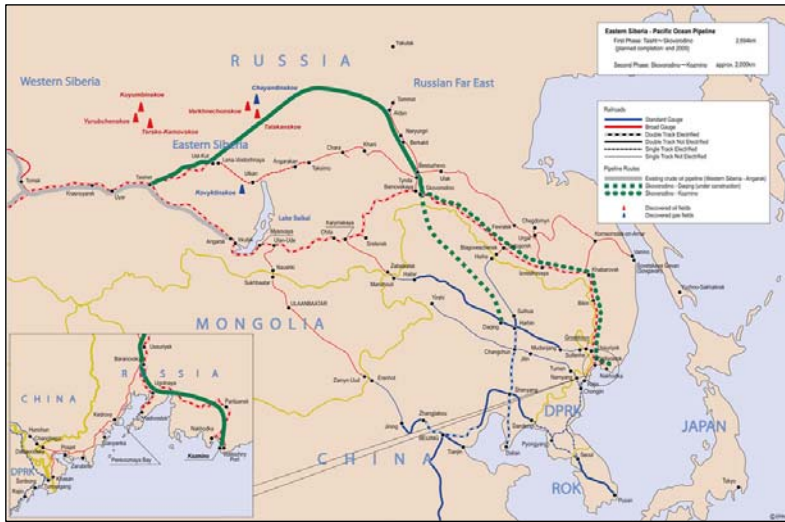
Eastern Siberia - Pacific Ocean Pipeline

First Phase: Taishet—Skovorodino (planned completion: end 2009) 2,694km

Second Phase: Skovorodino—Kozmino approx. 2,000km

Railroads
Standard Gauge
Broad Gauge
Double Track Electrified
Double Track Not Electrified
Single Track Electrified
Single Track Not Electrified

Pipeline Routes
Existing crude oil pipeline (Western Siberia - Angarsk)
Skovorodino - Daqing (under construction)
Skovorodino - Kozmino

Discovered oil fields
Discovered gas fields

RUSSIA

Yakutsk

Western Siberia

Russian Far East

Kuyumbinskoe
Yurubchenskoe
Tersko-Kamovskoe
Verkhnechonskoe
Chayandinskoe
Talakanskoe

Eastern Siberia

Kovyktinskoe

Lake Baikal

Tommot
Aldan
Neryungri
Berkakit
Tynda
Skovorodino
Taishet
Ust-Kut
Lena-Vostochnaya
Ulkan
Angarakan
Chara
Khani
Taksimo
Bestuzhevo
Ulak
Uye
Tomsk
Krasnoyarsk
Angarsk
Irkutsk
Mysovaya
Ulan-Ude
Chita
Karymskaya
Borzya
Sretensk
Zabaikalsk
Naushki
Sukhbaatar
Chegdomyn
Komsomolsk-na-Amure
Vanino
Sovetskaya Gavan
Blagoveshchensk
Khabarovsk
Birobidzhan
Bikin
Manzhouli
Hailar
Heihe
Yuzhno-Sakhalinsk
Korsakov
Nakhodka

MONGOLIA

ULAANBAATAR

Zamyn-Uud
Erenhot
Daqing
Suihua
Harbin
Changchun
Jilin
Mudanjiang
Suifenhe
Tumen
Namyang
Rajin
Chongjin
Ussuriysk
Vladivostok
Nakhodka

CHINA

Zhangjiakou
Beijing
Tianjin
Dalian
Shenyang
Dandong
Pyongyang
Seoul
Busan
Tokyo

DPRK

ROK

JAPAN

CHINA
RUSSIA
Baranovsky
Ussuriysk
Ugolnaya
Partizansk
Vladivostok
Nakhodka
Vostochny Port
Kozmino
Hunchun
Changlingzi
Posyet
Kraskino
Zarubino
Slavyanka
Peresomaya Bay
Tumangang
Rajin
Sonbong
Khasan
DPRK